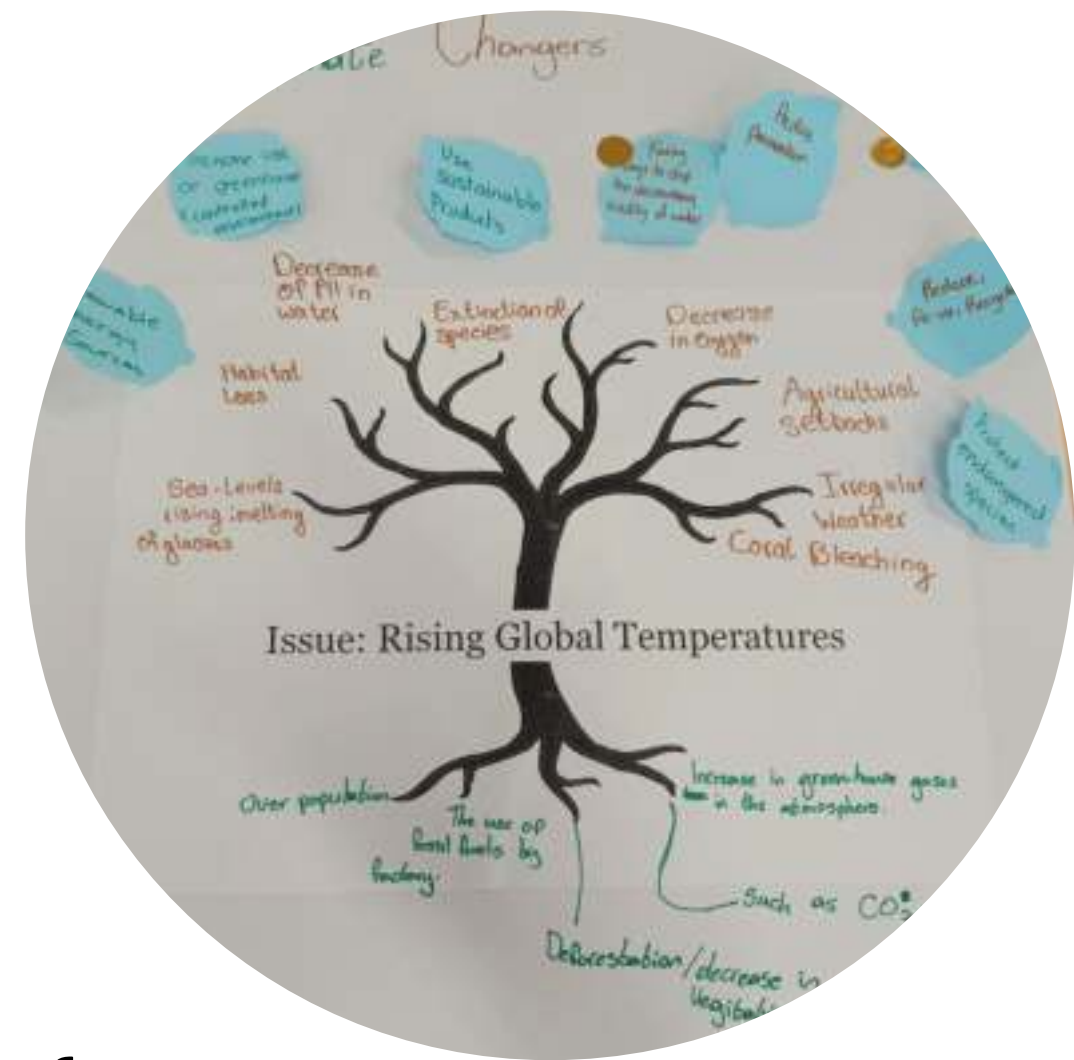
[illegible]ate Changers

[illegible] use of greenhouse & controlled environment

Use sustainable Products

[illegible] ways to stop the decreasing quality of water

Auto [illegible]

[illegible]able energy sources

Reduce, Re-use, Recycle

Protect endangered species

Decrease of PH in water

Extinction of species

Decrease in Oxygen

Habitat Loss

Agricultural setbacks

Sea-Levels rising melting of glaciers

Irregular Weather

Coral Bleaching

Issue: Rising Global Temperatures

Over population

The use of fossil fuels big factory

Increase in greenhouse gases in the atmosphere

Such as $CO_2$

Deforestation/decrease in vegitati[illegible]